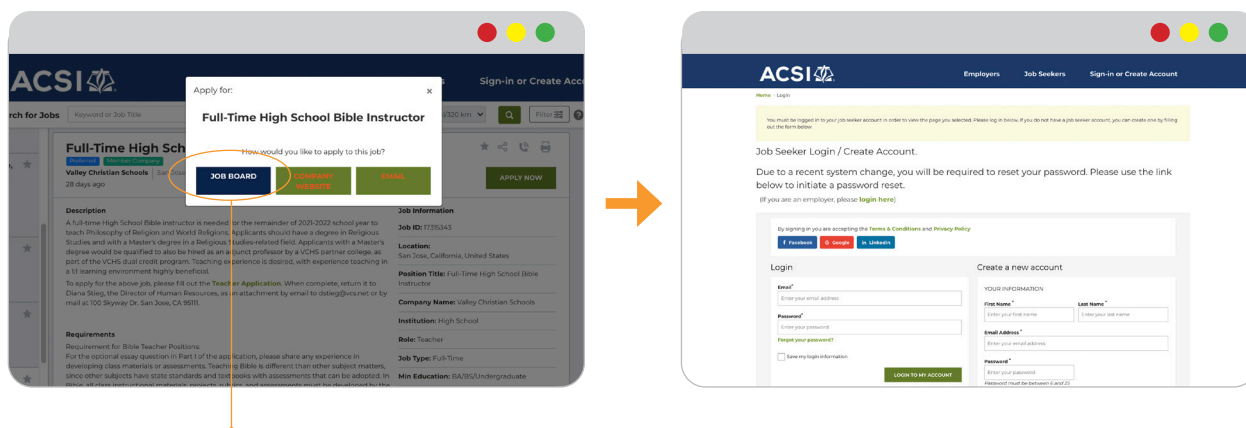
ACSI

Sign-in or Create Acc

rch for Jobs Keyword or Job Title

Apply for:

×

Full-Time High School Bible Instructor

How would you like to apply to this job?

JOB BOARD

COMPANY WEBSITE

EMAIL

APPLY NOW

Full-Time High Sch

Preferred Member Company

Valley Christian Schools | San

28 days ago

Description

A full-time High School Bible instructor is needed for the remainder of 2021-2022 school year to teach Philosophy of Religion and World Religions. Applicants should have a degree in Religious Studies and with a Master's degree in a Religious Studies-related field. Applicants with a Master's degree would be qualified to also be hired as an adjunct professor by a VCHS partner college, as part of the VCHS dual credit program. Teaching experience is desired, with experience teaching in a 1:1 learning environment highly beneficial.

To apply for the above job, please fill out the Teacher Application. When complete, return it to Diana Stieg, the Director of Human Resources, as an attachment by email to dstieg@vcs.net or by mail at 100 Skyway Dr. San Jose, CA 95111.

Requirements

Requirement for Bible Teacher Positions:

For the optional essay question in Part I of the application, please share any experience in developing class materials or assessments. Teaching Bible is different than other subject matters, since other subjects have state standards and text books with assessments that can be adopted. In Bible, all class instructional materials, projects, rubrics, and assessments must be developed by the

Job Information

Job ID: 17315343

Location:

San Jose, California, United States

Position Title: Full-Time High School Bible Instructor

Company Name: Valley Christian Schools

Institution: High School

Role: Teacher

Job Type: Full-Time

Min Education: BA/BS/Undergraduate

ACSI

Employers Job Seekers Sign-in or Create Account

Home › Login

You must be logged in to your job seeker account in order to view the page you selected. Please log in below. If you do not have a job seeker account, you can create one by filling out the form below.

Job Seeker Login / Create Account.

Due to a recent system change, you will be required to reset your password. Please use the link below to initiate a password reset.

(If you are an employer, please login here)

By signing in you are accepting the Terms & Conditions and Privacy Policy

f Facebook G Google in LinkedIn

Login

Email*

Enter your email address

Password*

Enter your password

Forgot your password?

Save my login information

LOGIN TO MY ACCOUNT

Create a new account

YOUR INFORMATION

First Name*

Enter your first name

Last Name*

Enter your last name

Email Address*

Enter your email address

Password*

Enter your password

Password must be between 6 and 20